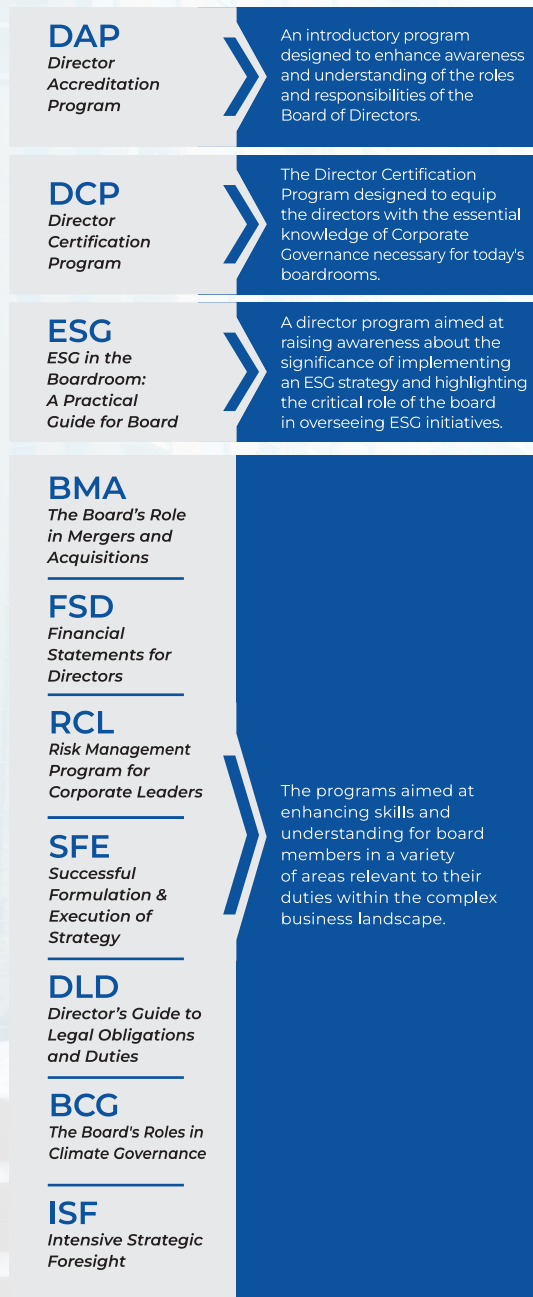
DAP
Director Accreditation Program

An introductory program designed to enhance awareness and understanding of the roles and responsibilities of the Board of Directors.

DCP
Director Certification Program

The Director Certification Program designed to equip the directors with the essential knowledge of Corporate Governance necessary for today's boardrooms.

ESG
ESG in the Boardroom: A Practical Guide for Board

A director program aimed at raising awareness about the significance of implementing an ESG strategy and highlighting the critical role of the board in overseeing ESG initiatives.

BMA
The Board’s Role in Mergers and Acquisitions

FSD
Financial Statements for Directors

RCL
Risk Management Program for Corporate Leaders

SFE
Successful Formulation & Execution of Strategy

DLD
Director’s Guide to Legal Obligations and Duties

BCG
The Board's Roles in Climate Governance

ISF
Intensive Strategic Foresight

The programs aimed at enhancing skills and understanding for board members in a variety of areas relevant to their duties within the complex business landscape.